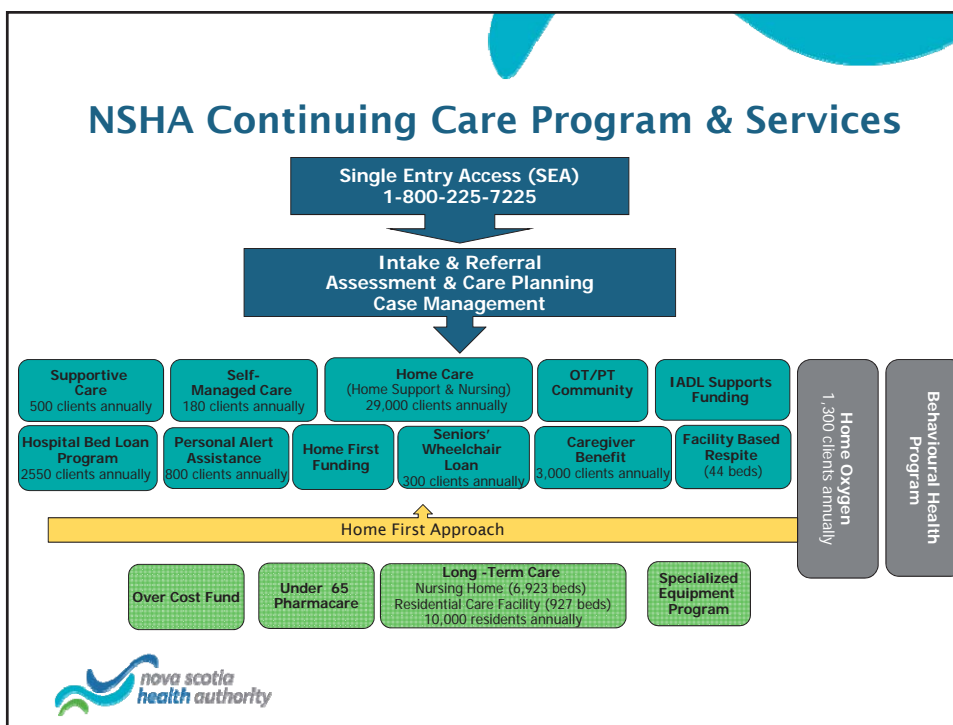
NSHA Continuing Care Program & Services

Single Entry Access (SEA)
1-800-225-7225

Intake & Referral
Assessment & Care Planning
Case Management

Supportive Care
500 clients annually

Self-Managed Care
180 clients annually

Home Care
(Home Support & Nursing)
29,000 clients annually

OT/PT Community

IADL Supports Funding

Hospital Bed Loan Program
2550 clients annually

Personal Alert Assistance
800 clients annually

Home First Funding

Seniors' Wheelchair Loan
300 clients annually

Caregiver Benefit
3,000 clients annually

Facility Based Respite
(44 beds)

Home Oxygen
1,300 clients annually

Behavioural Health Program

Home First Approach

Over Cost Fund

Under 65 Pharmacare

Long -Term Care
Nursing Home (6,923 beds)
Residential Care Facility (927 beds)
10,000 residents annually

Specialized Equipment Program

nova scotia
health authority